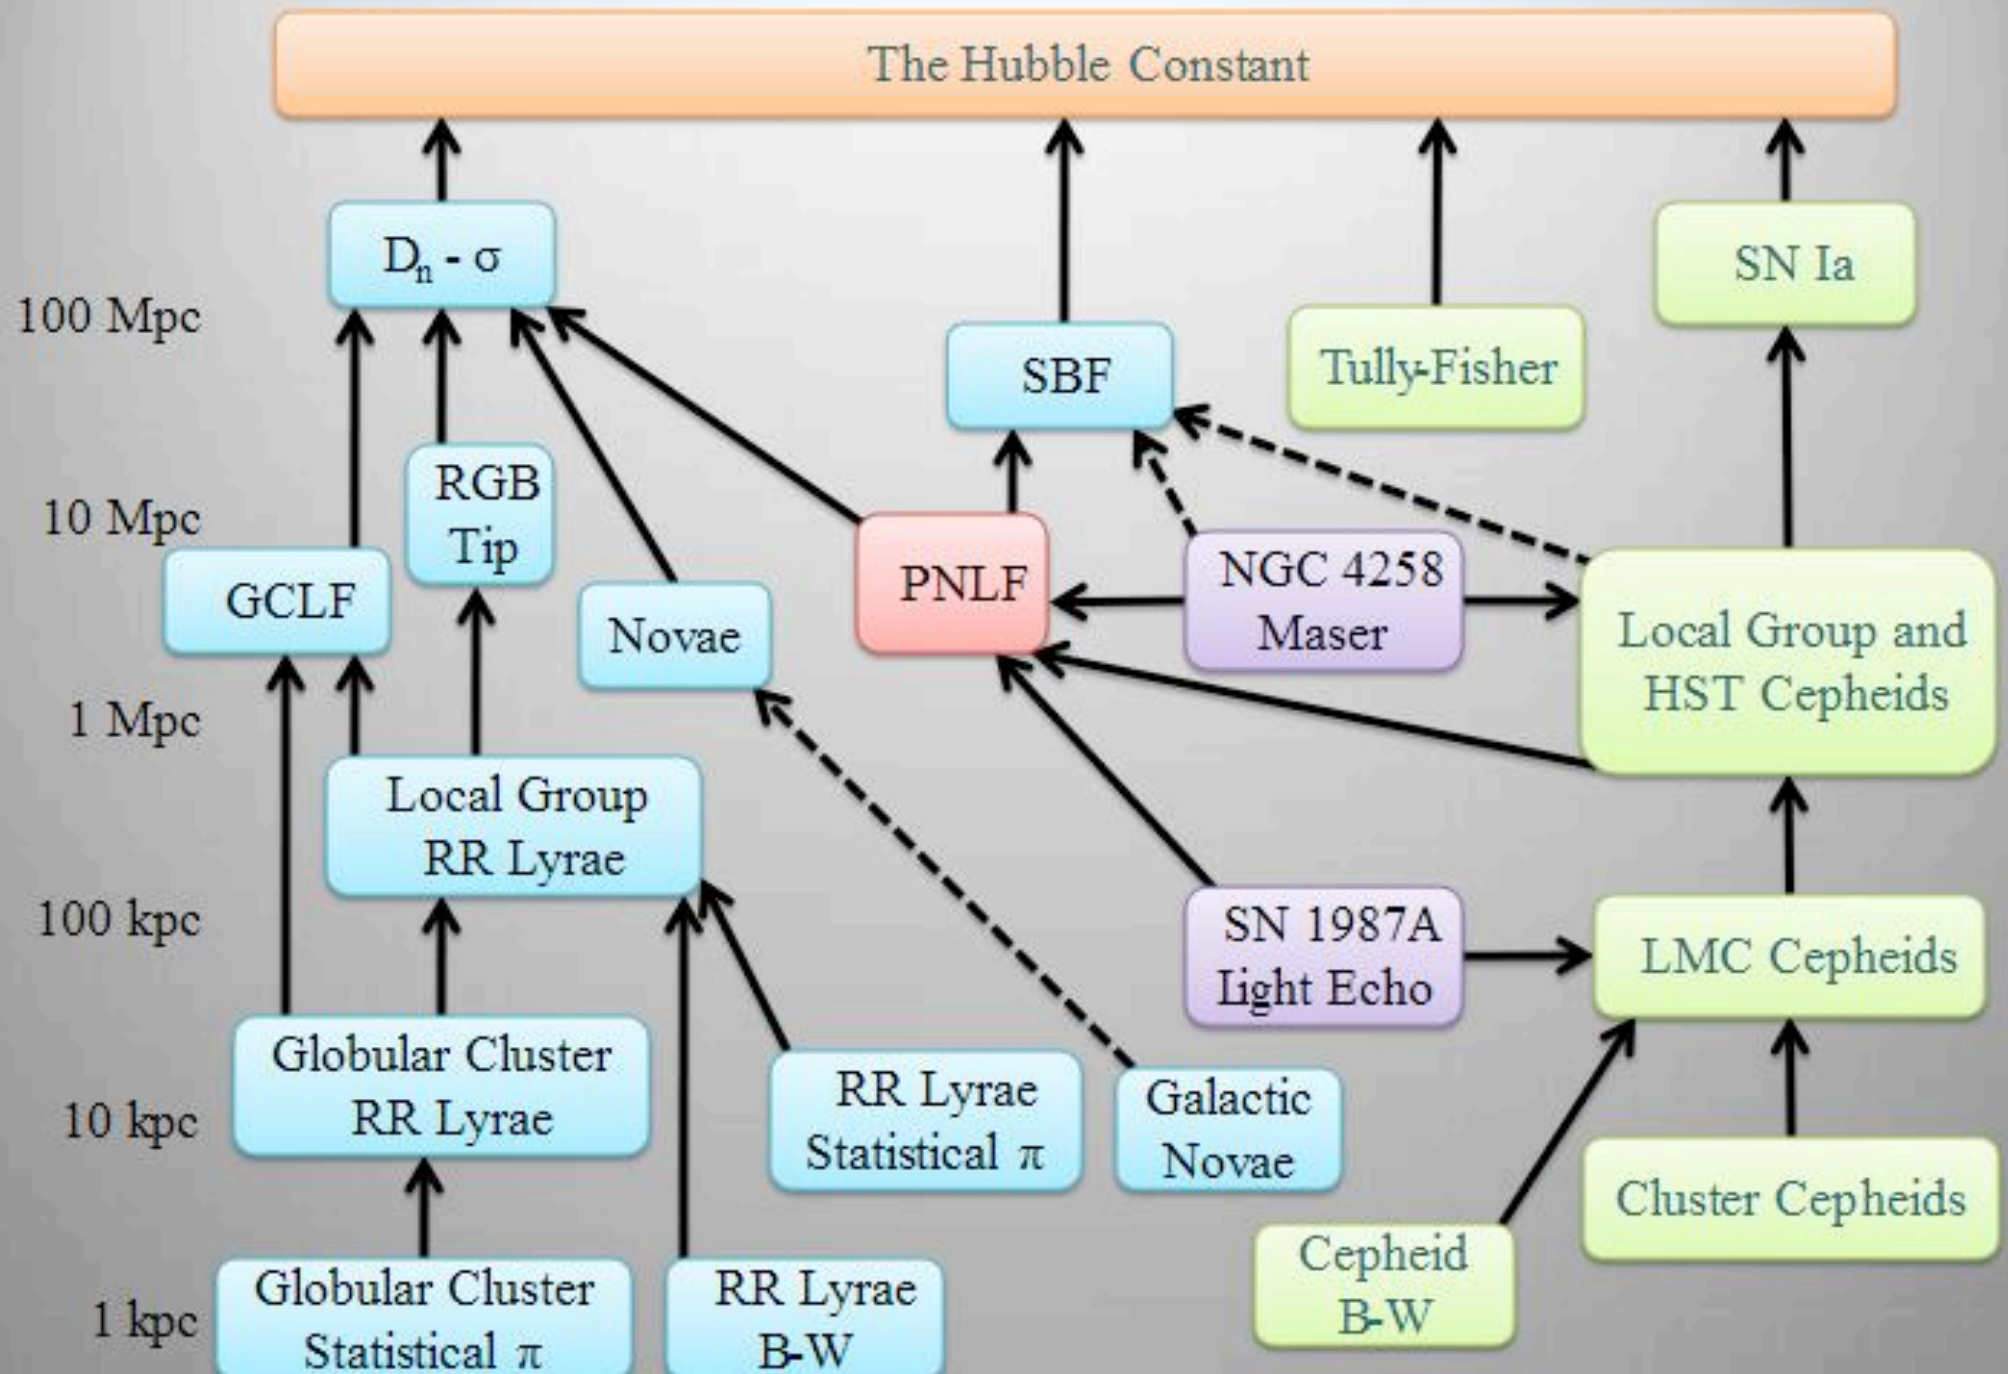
The Hubble Constant

$D_n - \sigma$

SN Ia

100 Mpc

SBF

Tully-Fisher

RGB Tip

10 Mpc

GCLF

Novae

PNLF

NGC 4258 Maser

Local Group and HST Cepheids

1 Mpc

Local Group RR Lyrae

100 kpc

SN 1987A Light Echo

LMC Cepheids

Globular Cluster RR Lyrae

RR Lyrae Statistical $\pi$

Galactic Novae

10 kpc

Cluster Cepheids

Cepheid B-W

1 kpc

Globular Cluster Statistical $\pi$

RR Lyrae B-W